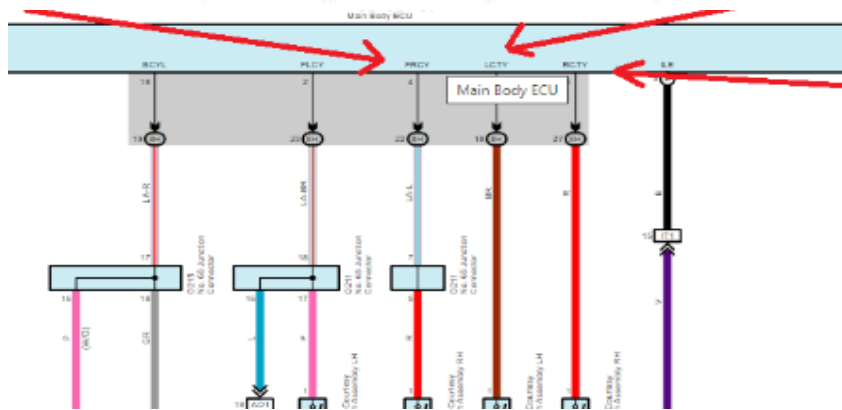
Main Body ECU

BCYL
PLCY
PRCY
LCTY
RCTY
S.B

Main Body ECU

18
2
4

19 BH
20 BH
22 BH
18 BH
27 BH

LA-R
LA-BR
LA-L
BR
R
B

12 IT1

17
18
7

G215 No. 65 Junction Connector
G211 No. 65 Junction Connector
G211 No. 65 Junction Connector

16
18
16
17
8

P
(W/O)
GR
V

1
1
1
1

Courtesy Assembly LH
Courtesy Assembly RH
Courtesy Assembly LH
Courtesy Assembly RH

18 W01